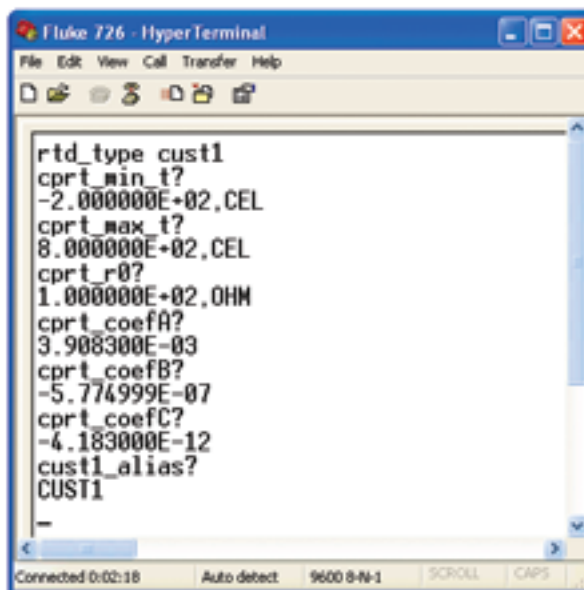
Fluke 726 - HyperTerminal

File Edit View Call Transfer Help

rtd_type cust1
cprt_min_t?
-2.000000E+02,CEL
cprt_max_t?
8.000000E+02,CEL
cprt_r0?
1.000000E+02,OHM
cprt_coefA?
3.908300E-03
cprt_coefB?
-5.774999E-07
cprt_coefC?
-4.183000E-12
cust1_alias?
CUST1
_

Connected 0:02:18 | Auto detect | 9600 8-N-1 | SCROLL | CAPS